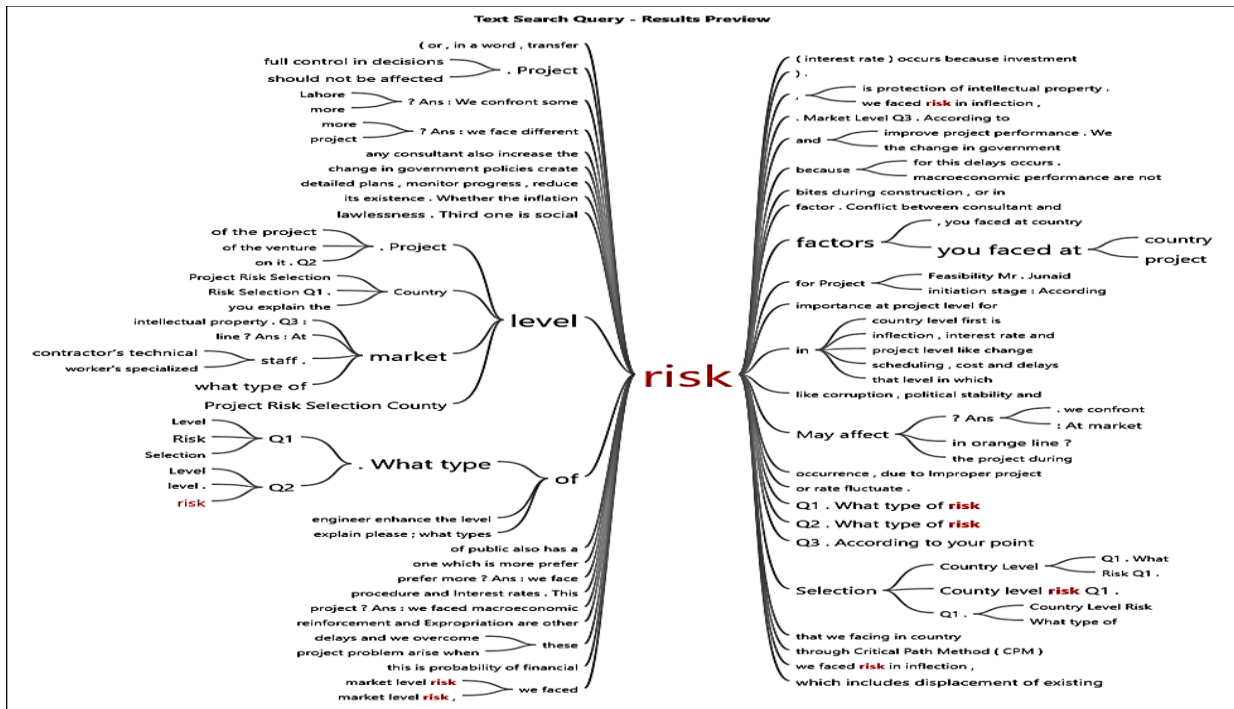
Text Search Query - Results Preview

( or , in a word , transfer
full control in decisions
should not be affected
. Project
Lahore
more
? Ans : We confront some
more
project
? Ans : we face different
any consultant also increase the
change in government policies create
detailed plans , monitor progress , reduce
its existence . Whether the inflation
lawlessness . Third one is social
of the project
of the venture
on it . Q2
. Project
Project Risk Selection
Risk Selection Q1 .
you explain the
Country
intellectual property . Q3 :
line ? Ans : At
contractor's technical
worker's specialized
staff .
market
level
what type of
Project Risk Selection County
Level
Risk
Selection
Q1
Level
level .
risk
Q2
. What type
of
engineer enhance the level
explain please ; what types
of public also has a
one which is more prefer
prefer more ? Ans : we face
procedure and Interest rates . This
project ? Ans : we faced macroeconomic
reinforcement and Expropriation are other
delays and we overcome
project problem arise when
these
this is probability of financial
market level risk
market level risk ,
we faced

risk

( interest rate ) occurs because investment
) .
,
is protection of intellectual property .
we faced risk in inflection ,
. Market Level Q3 . According to
and
improve project performance . We
the change in government
because
for this delays occurs .
macroeconomic performance are not
bites during construction , or in
factor . Conflict between consultant and
factors
, you faced at country
you faced at
country
project
for Project
Feasibility Mr . Junaid
initiation stage : According
importance at project level for
in
country level first is
inflection , interest rate and
project level like change
scheduling , cost and delays
that level in which
like corruption , political stability and
May affect
? Ans
. we confront
: At market
in orange line ?
the project during
occurrence , due to Improper project
or rate fluctuate .
Q1 . What type of risk
Q2 . What type of risk
Q3 . According to your point
Selection
Country Level
Q1 . What
Risk Q1 .
County level risk Q1 .
Q1 .
Country Level Risk
What type of
that we facing in country
through Critical Path Method ( CPM )
we faced risk in inflection ,
which includes displacement of existing